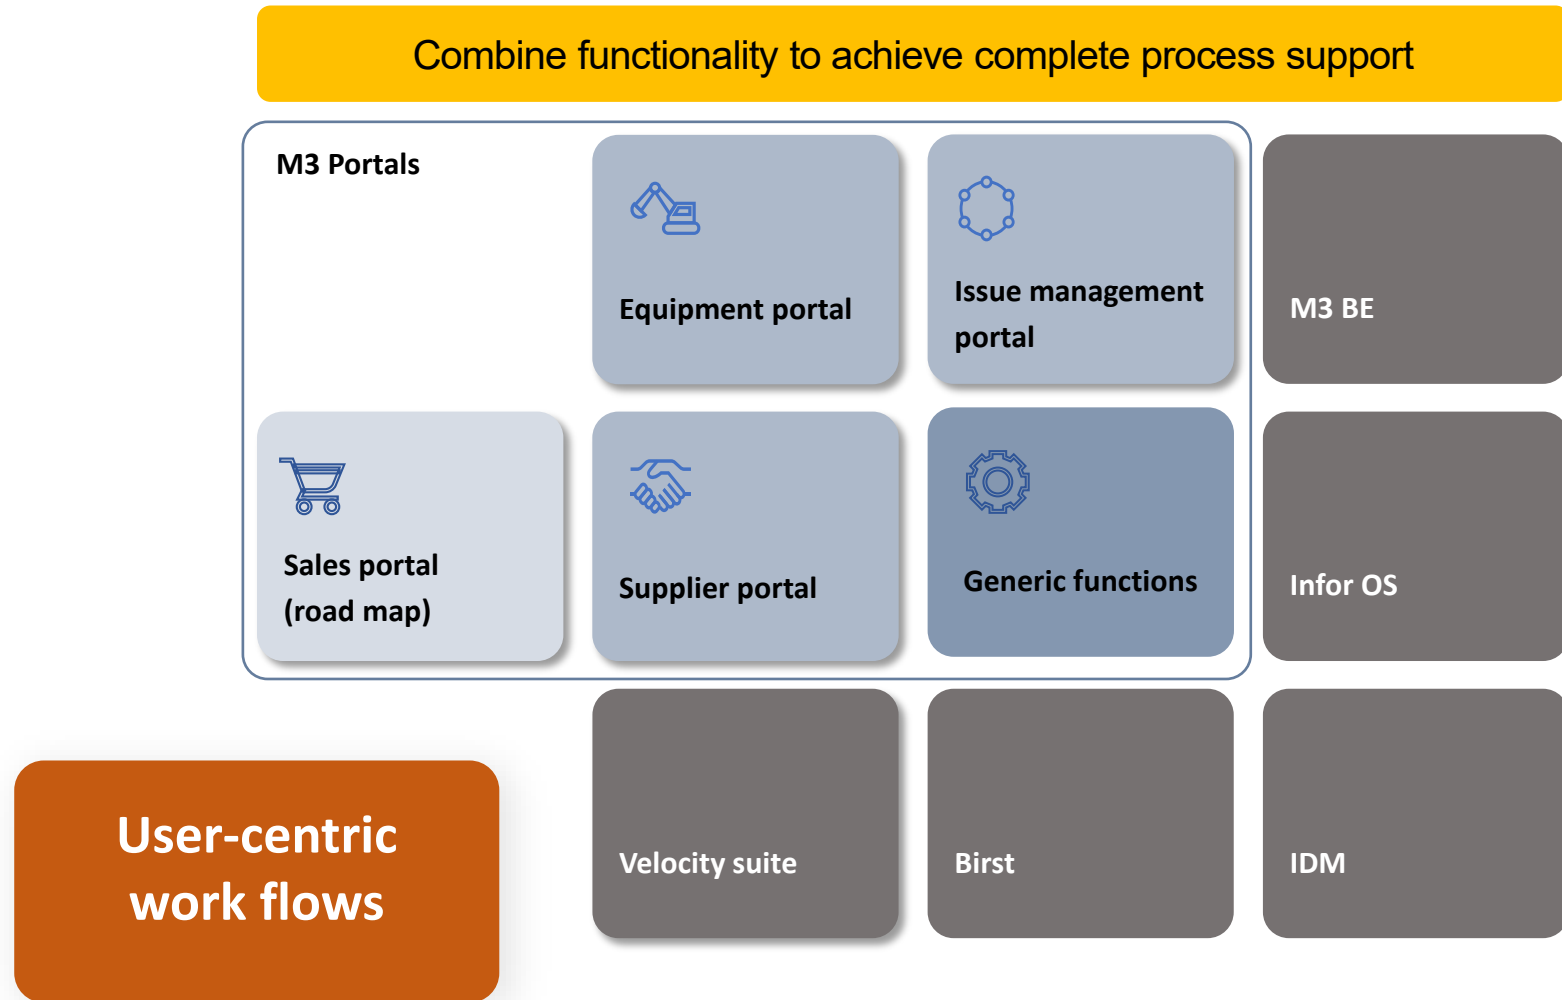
Combine functionality to achieve complete process support

M3 Portals

Equipment portal

Issue management portal

M3 BE

Sales portal (road map)

Supplier portal

Generic functions

Infor OS

User-centric work flows

Velocity suite

Birst

IDM